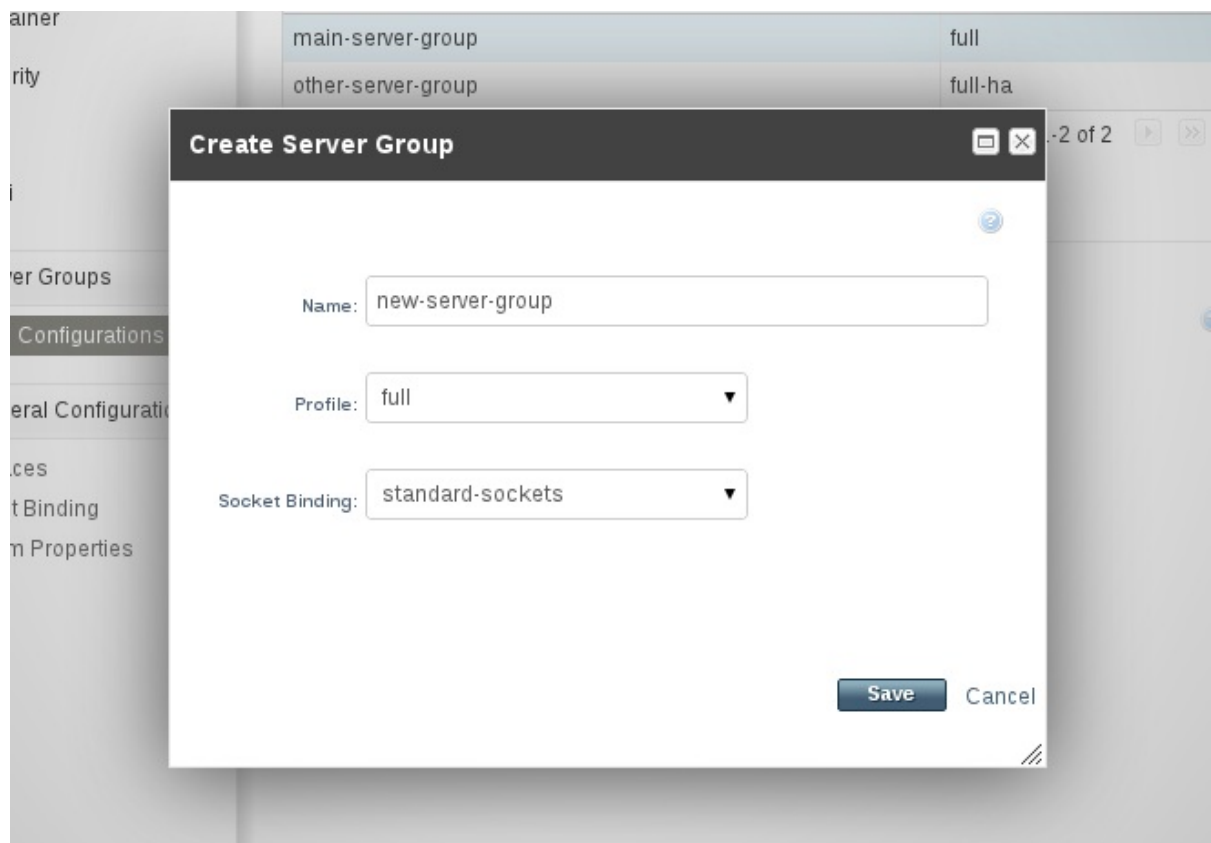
ainer
rity
i
ver Groups
Configurations
eral Configurati
ces
t Binding
n Properties

| main-server-group | full |
|---|---|
| other-server-group | full-ha |

..-2 of 2

Create Server Group

Name: new-server-group

Profile: full

Socket Binding: standard-sockets

Save Cancel